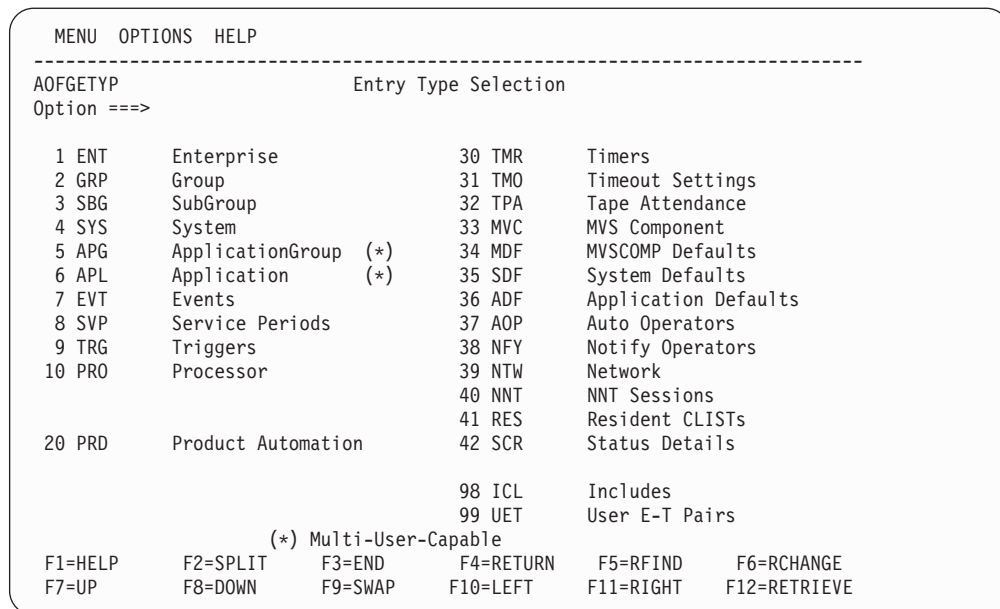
MENU OPTIONS HELP
--------------------------------------------------------------------------------
AOFGETYP Entry Type Selection
Option ===>

| | | | |
|---|---|---|---|
| 1 ENT | Enterprise | 30 TMR | Timers |
| 2 GRP | Group | 31 TMO | Timeout Settings |
| 3 SBG | SubGroup | 32 TPA | Tape Attendance |
| 4 SYS | System | 33 MVC | MVS Component |
| 5 APG | ApplicationGroup (*) | 34 MDF | MVSCOMP Defaults |
| 6 APL | Application (*) | 35 SDF | System Defaults |
| 7 EVT | Events | 36 ADF | Application Defaults |
| 8 SVP | Service Periods | 37 AOP | Auto Operators |
| 9 TRG | Triggers | 38 NFY | Notify Operators |
| 10 PRO | Processor | 39 NTW | Network |
| | | 40 NNT | NNT Sessions |
| | | 41 RES | Resident CLISTs |
| 20 PRD | Product Automation | 42 SCR | Status Details |
| | | 98 ICL | Includes |
| | | 99 UET | User E-T Pairs |

(*) Multi-User-Capable

F1=HELP F2=SPLIT F3=END F4=RETURN F5=RFIND F6=RCHANGE
F7=UP F8=DOWN F9=SWAP F10=LEFT F11=RIGHT F12=RETRIEVE